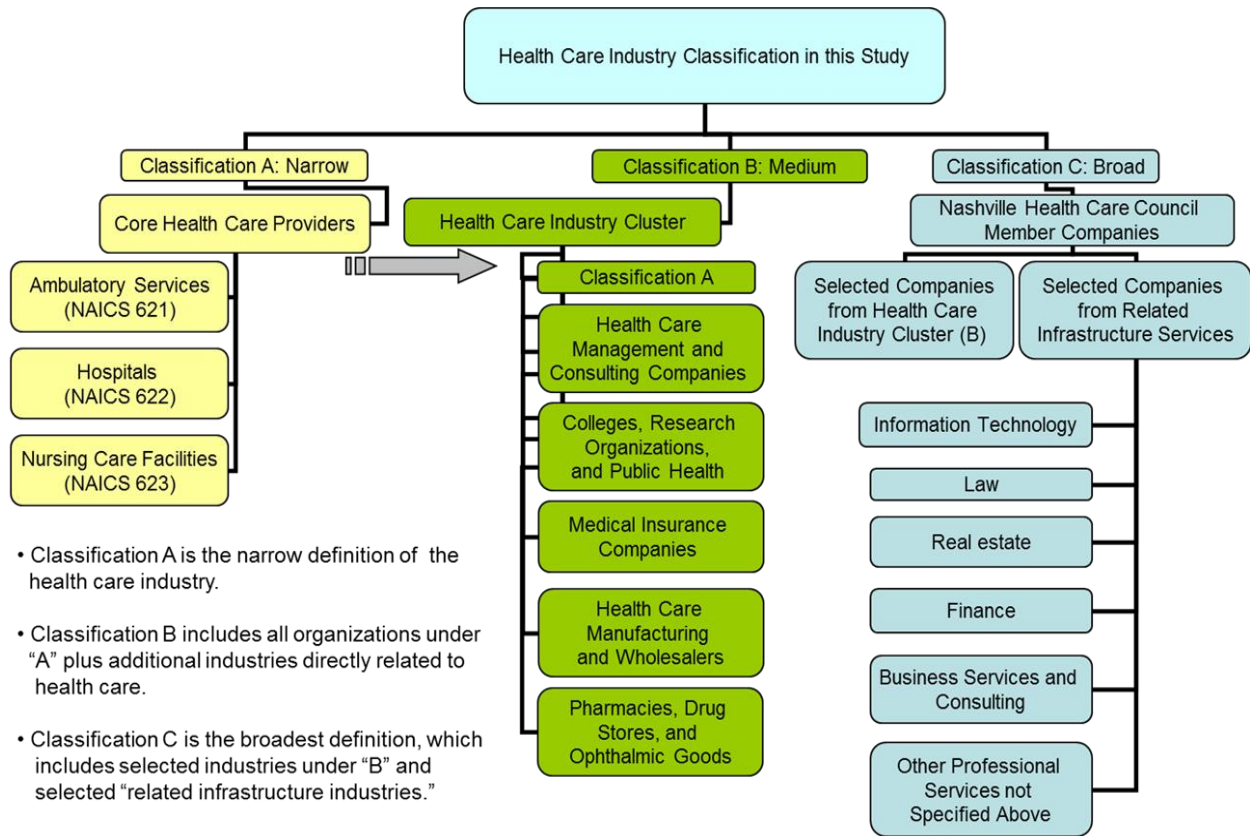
Health Care Industry Classification in this Study

Classification A: Narrow

Core Health Care Providers

Ambulatory Services (NAICS 621)

Hospitals (NAICS 622)

Nursing Care Facilities (NAICS 623)

Classification B: Medium

Health Care Industry Cluster

Classification A

Health Care Management and Consulting Companies

Colleges, Research Organizations, and Public Health

Medical Insurance Companies

Health Care Manufacturing and Wholesalers

Pharmacies, Drug Stores, and Ophthalmic Goods

Classification C: Broad

Nashville Health Care Council Member Companies

Selected Companies from Health Care Industry Cluster (B)

Selected Companies from Related Infrastructure Services

Information Technology

Law

Real estate

Finance

Business Services and Consulting

Other Professional Services not Specified Above

• Classification A is the narrow definition of the health care industry.

• Classification B includes all organizations under "A" plus additional industries directly related to health care.

• Classification C is the broadest definition, which includes selected industries under "B" and selected "related infrastructure industries."